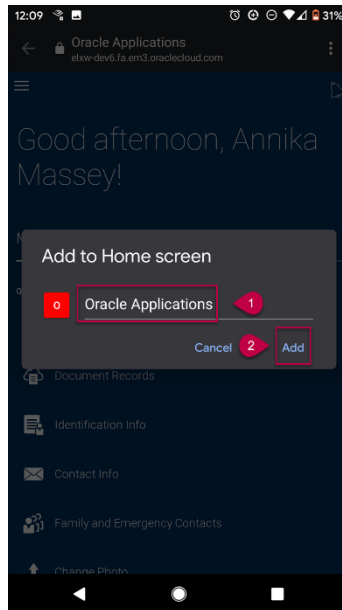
12:09

31%

Oracle Applications
elxw-dev6.fa.em3.oraclecloud.com

Good afternoon, Annika Massey!

Add to Home screen

O

Oracle Applications

1

Cancel

2

Add

Document Records

Identification Info

Contact Info

Family and Emergency Contacts

Change Photo